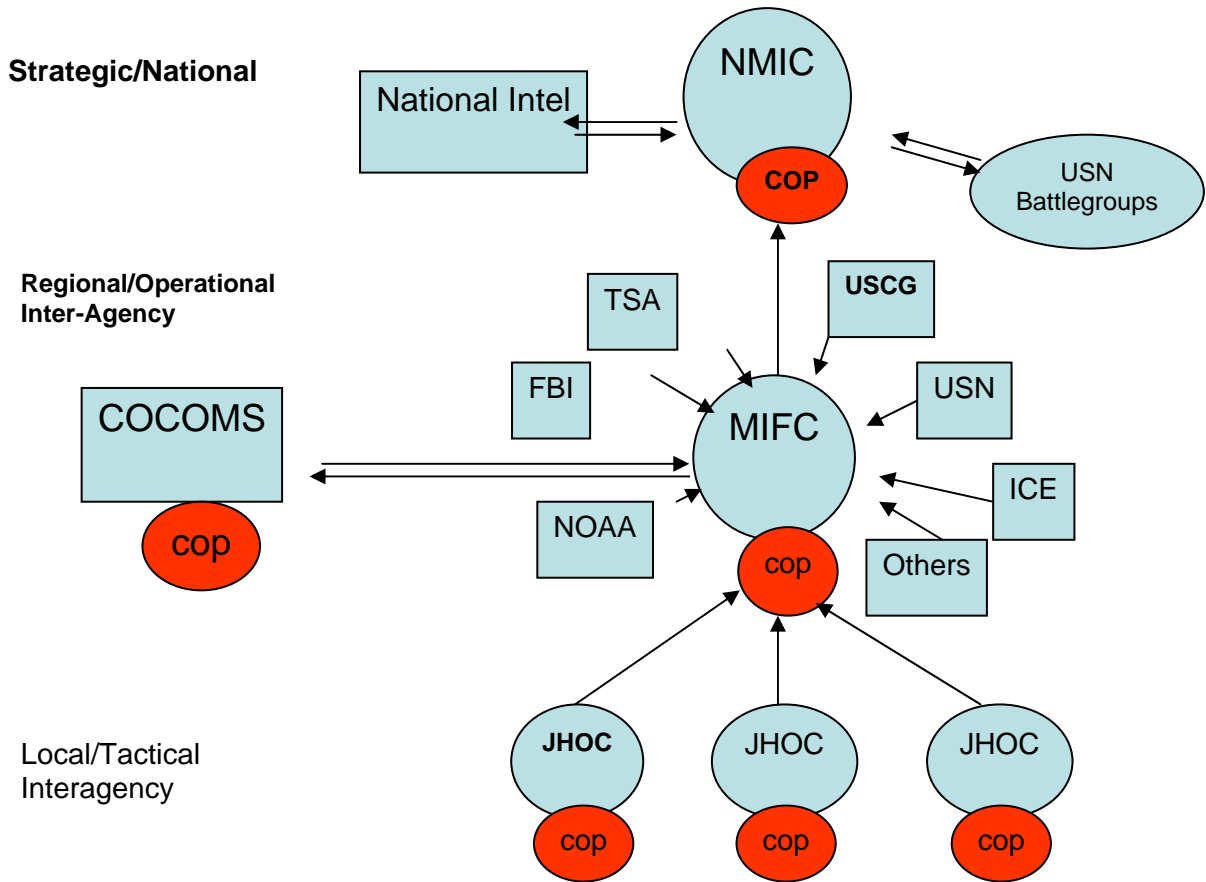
Strategic/National

National Intel

NMIC

COP

USN Battlegroups

Regional/Operational Inter-Agency

TSA

USCG

FBI

USN

COCOMS

MIFC

cop

ICE

NOAA

cop

Others

Local/Tactical Interagency

JHOC

JHOC

JHOC

cop

cop

cop